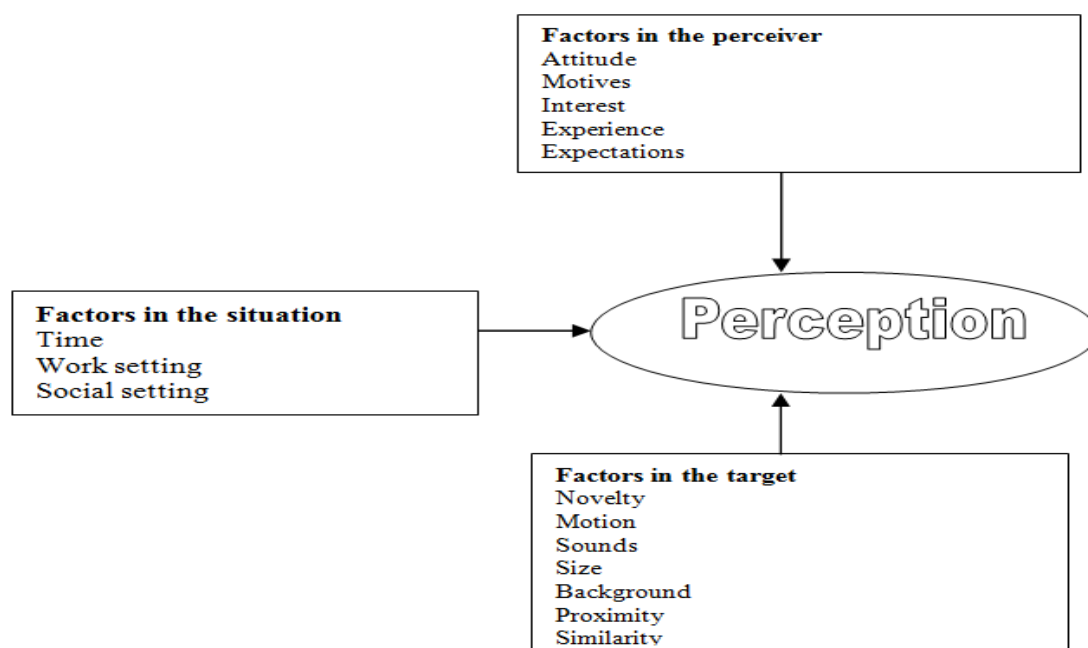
**Factors in the perceiver**
Attitude
Motives
Interest
Experience
Expectations

**Factors in the situation**
Time
Work setting
Social setting

Perception

**Factors in the target**
Novelty
Motion
Sounds
Size
Background
Proximity
Similarity